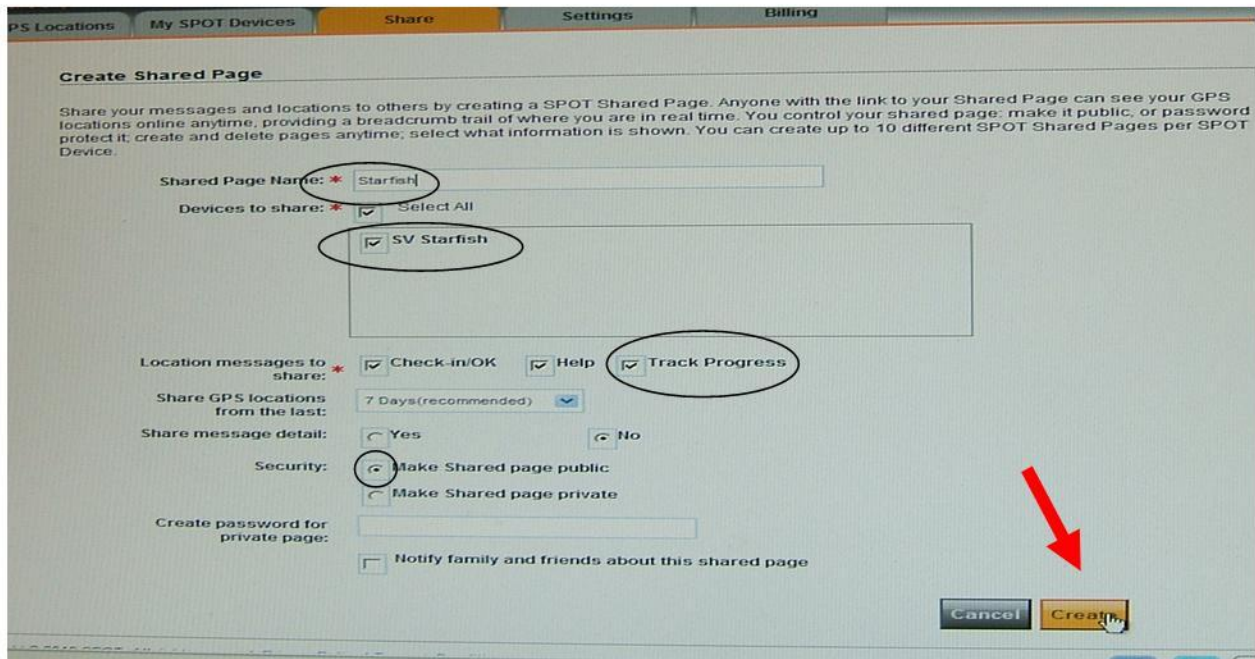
PS Locations | My SPOT Devices | Share | Settings | Billing

Create Shared Page

Share your messages and locations to others by creating a SPOT Shared Page. Anyone with the link to your Shared Page can see your GPS locations online anytime, providing a breadcrumb trail of where you are in real time. You control your shared page: make it public, or password protect it; create and delete pages anytime; select what information is shown. You can create up to 10 different SPOT Shared Pages per SPOT Device.

Shared Page Name: * Starfish

Devices to share: * Select All

SV Starfish

Location messages to share: * Check-in/OK Help Track Progress

Share GPS locations from the last: 7 Days(recommended)

Share message detail: Yes No

Security: Make Shared page public

Make Shared page private

Create password for private page:

Notify family and friends about this shared page

Cancel Create